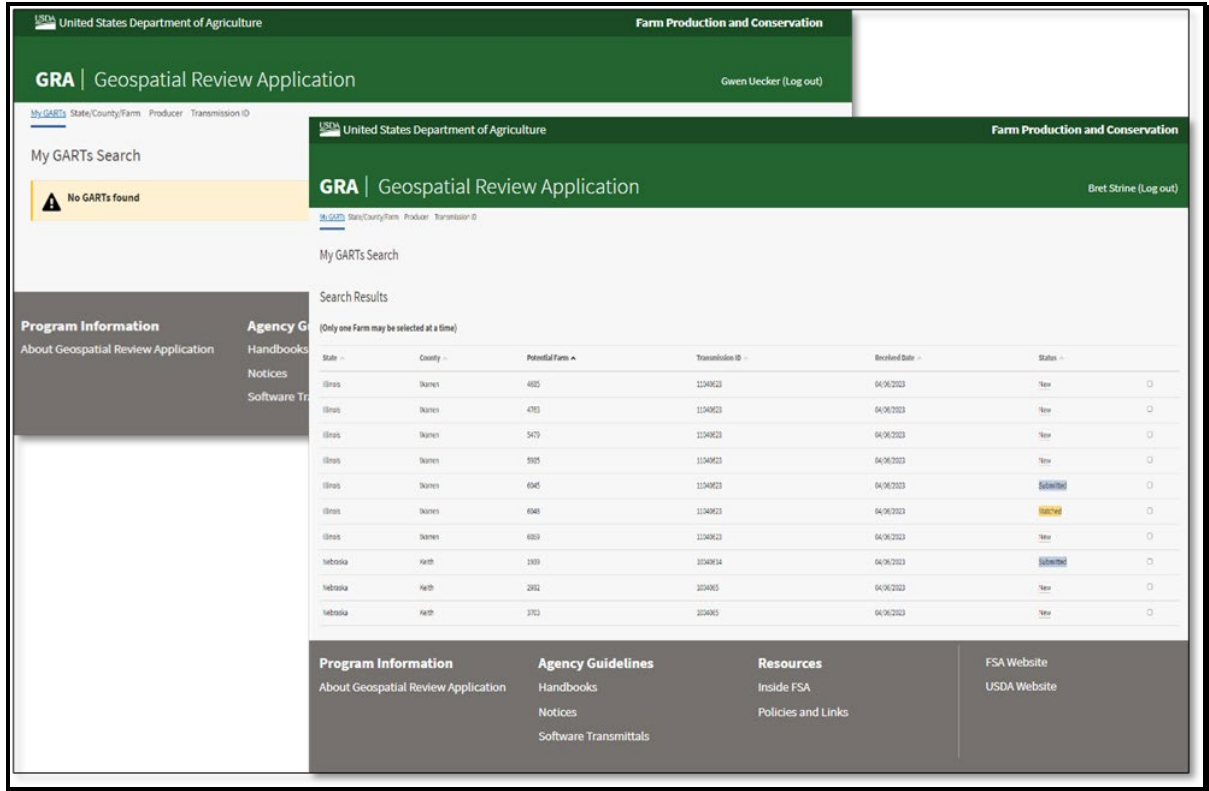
USDA United States Department of Agriculture

Farm Production and Conservation

GRA | Geospatial Review Application

Gwen Uecker (Log out)

My GARTs State/County/Farm Producer Transmission ID

My GARTs Search

No GARTs found

Program Information

About Geospatial Review Application

Agency G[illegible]

Handbooks

Notices

Software Tr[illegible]

USDA United States Department of Agriculture

Farm Production and Conservation

GRA | Geospatial Review Application

Bret Strine (Log out)

My GARTs State/County/Farm Producer Transmission ID

My GARTs Search

Search Results

(Only one Farm may be selected at a time)

| State | County | Potential Farm | Transmission ID | Received Date | Status |
|---|---|---|---|---|---|
| Illinois | Ikanen | 4685 | 11040623 | 04/06/2023 | New |
| Illinois | Ikanen | 4783 | 11040623 | 04/06/2023 | New |
| Illinois | Ikanen | 5479 | 11040623 | 04/06/2023 | New |
| Illinois | Ikanen | 5505 | 11040623 | 04/06/2023 | New |
| Illinois | Ikanen | 6045 | 11040623 | 04/06/2023 | Submitted |
| Illinois | Ikanen | 6048 | 11040623 | 04/06/2023 | Matched |
| Illinois | Ikanen | 6059 | 11040623 | 04/06/2023 | New |
| Nebraska | Keith | 1939 | 10340634 | 04/06/2023 | Submitted |
| Nebraska | Keith | 2892 | 1034065 | 04/06/2023 | New |
| Nebraska | Keith | 3703 | 1034065 | 04/06/2023 | New |

Program Information

About Geospatial Review Application

Agency Guidelines

Handbooks

Notices

Software Transmittals

Resources

Inside FSA

Policies and Links

FSA Website

USDA Website